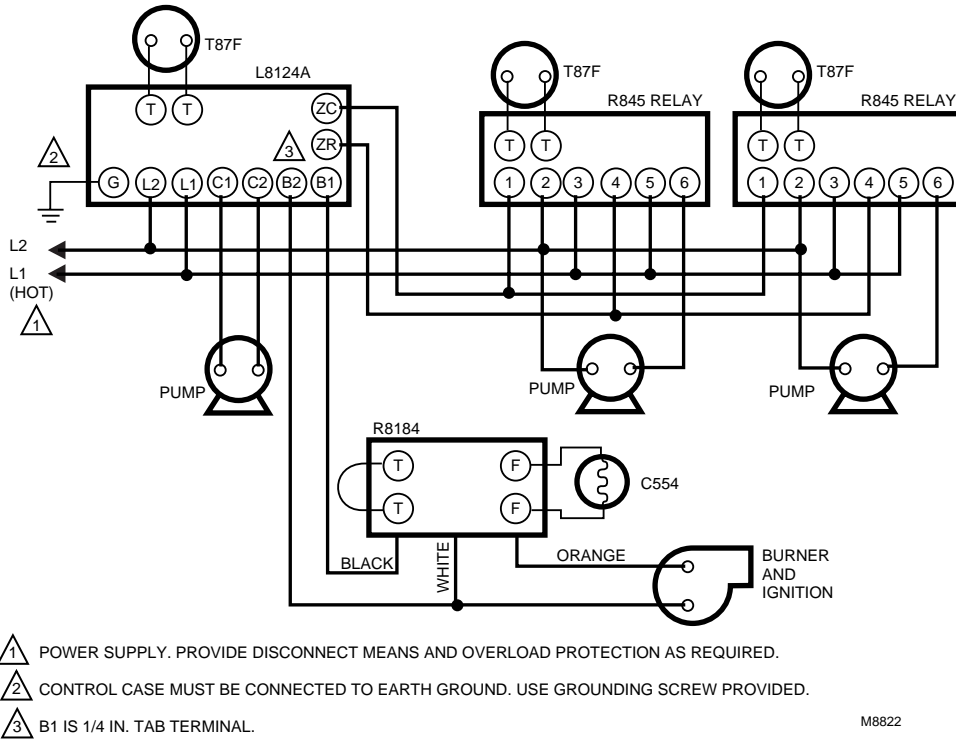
T87F

L8124A

T T

ZC

ZR

3

2

G L2 L1 C1 C2 B2 B1

T87F

R845 RELAY

T T

1 2 3 4 5 6

T87F

R845 RELAY

T T

1 2 3 4 5 6

L2

L1
(HOT)

1

PUMP

PUMP

PUMP

R8184

T

T

F

F

C554

BLACK

WHITE

ORANGE

BURNER
AND
IGNITION

1 POWER SUPPLY. PROVIDE DISCONNECT MEANS AND OVERLOAD PROTECTION AS REQUIRED.

2 CONTROL CASE MUST BE CONNECTED TO EARTH GROUND. USE GROUNDING SCREW PROVIDED.

3 B1 IS 1/4 IN. TAB TERMINAL.

M8822